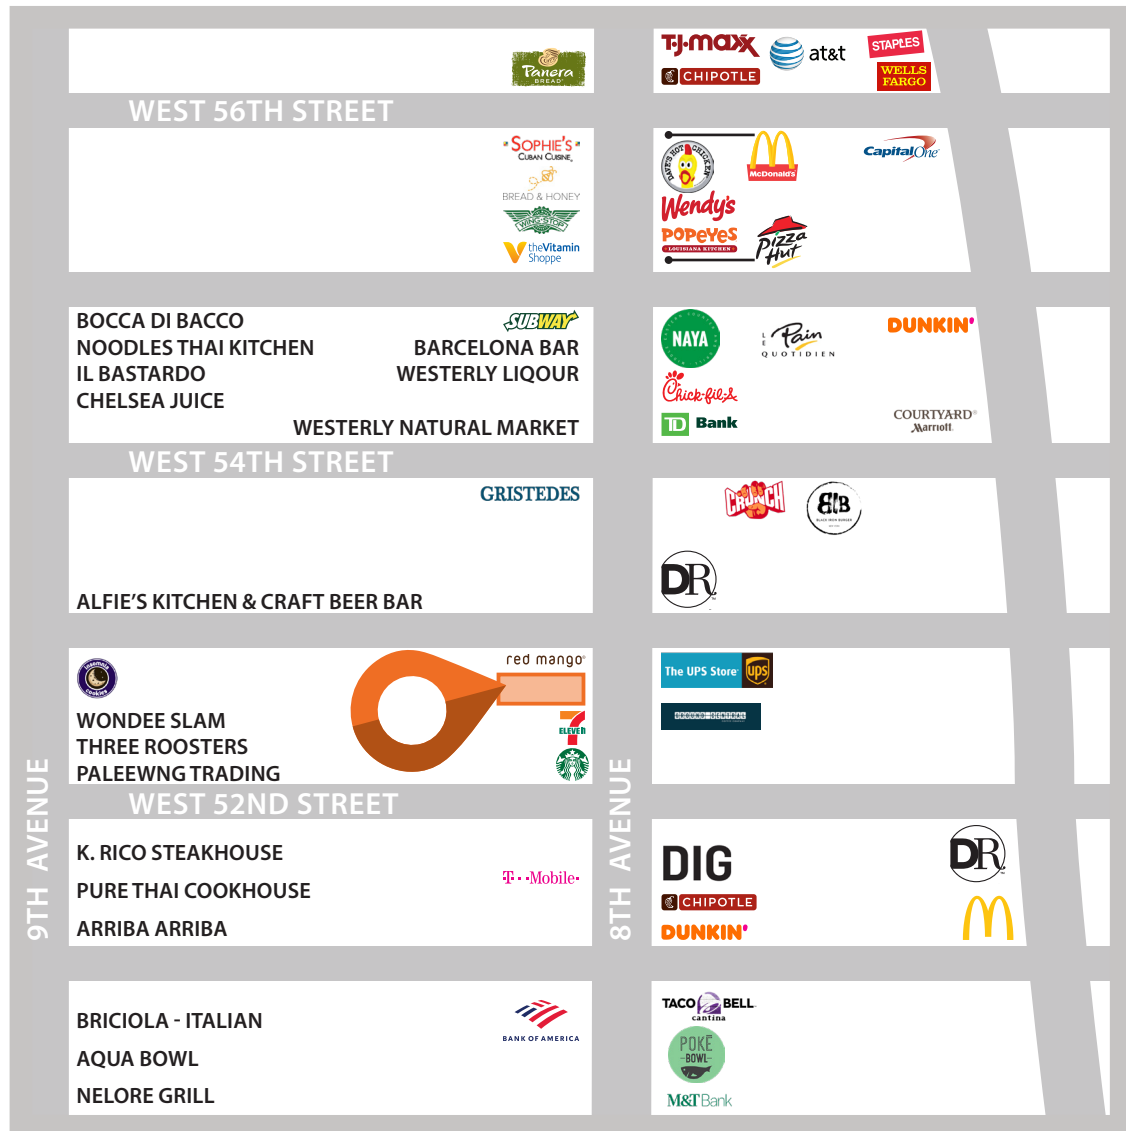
Panera BREAD

WEST 56TH STREET

T·J·maxx
at&t
STAPLES
CHIPOTLE
WELLS FARGO

SOPHIE'S CUBAN CUISINE
BREAD & HONEY
WINGSTOP
theVitamin Shoppe

DAVE'S HOT CHICKEN
McDonald's
Capital One
Wendy's
POPEYES LOUISIANA KITCHEN
Pizza Hut

BOCCA DI BACCO
NOODLES THAI KITCHEN
IL BASTARDO
CHELSEA JUICE

SUBWAY
BARCELONA BAR
WESTERLY LIQOUR

WESTERLY NATURAL MARKET

NAYA
LE PAIN QUOTIDIEN
DUNKIN'
Chick-fil-A
TD Bank
COURTYARD Marriott

WEST 54TH STREET

GRISTEDES

ALFIE'S KITCHEN & CRAFT BEER BAR

CRUNCH
BIB
DR

Insomnia Cookies
red mango
WONDEE SLAM
THREE ROOSTERS
PALEEWNG TRADING
7 ELEVEN

The UPS Store ups
GROUND CENTRAL

WEST 52ND STREET

K. RICO STEAKHOUSE
PURE THAI COOKHOUSE
ARRIBA ARRIBA

T··Mobile·

DIG
CHIPOTLE
DUNKIN'
DR

BRICIOLA - ITALIAN
AQUA BOWL
NELORE GRILL

BANK OF AMERICA

TACO BELL cantina
POKE BOWL
M&T Bank

9TH AVENUE
8TH AVENUE